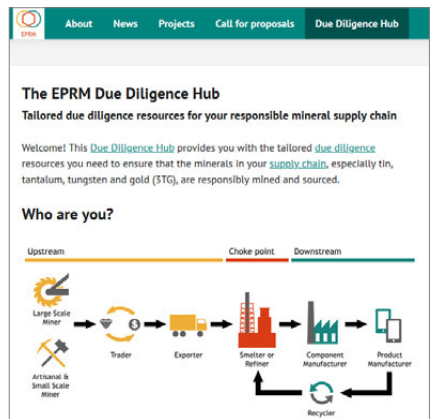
EPRM

About News Projects Call for proposals Due Diligence Hub

The EPRM Due Diligence Hub

Tailored due diligence resources for your responsible mineral supply chain

Welcome! This Due Diligence Hub provides you with the tailored due diligence resources you need to ensure that the minerals in your supply chain, especially tin, tantalum, tungsten and gold (3TG), are responsibly mined and sourced.

Who are you?

Upstream

Choke point

Downstream

Large Scale Miner

Artisanal & Small Scale Miner

Trader

Exporter

Smelter or Refiner

Component Manufacturer

Product Manufacturer

Recycler